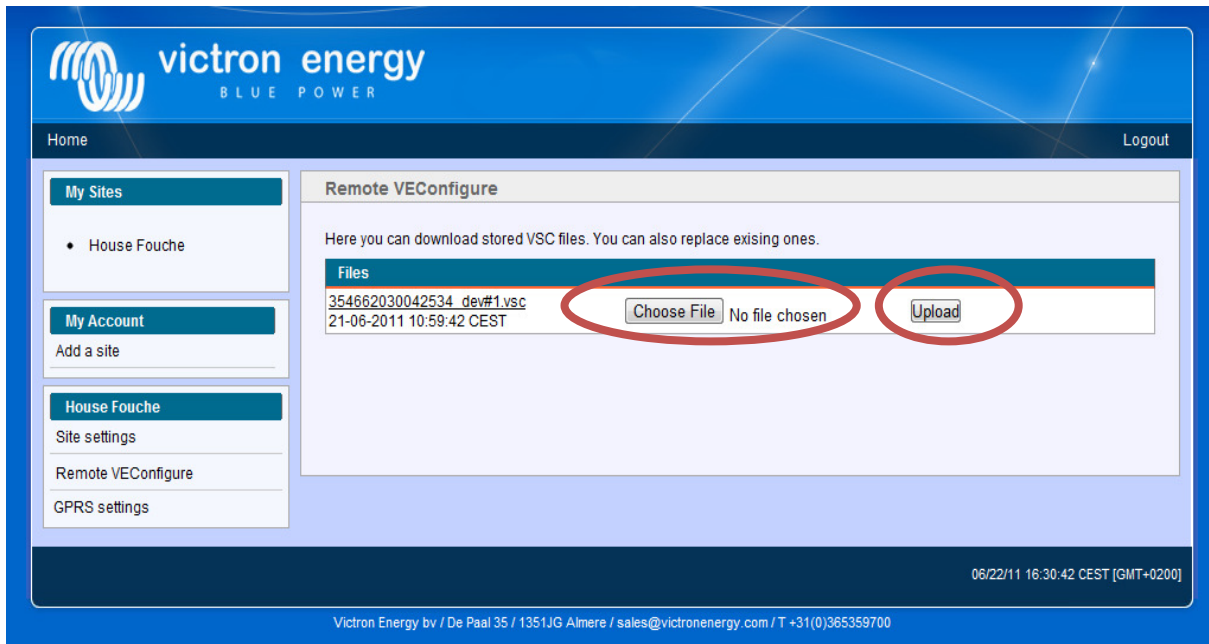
victron energy
BLUE POWER

Home

Logout

My Sites

• House Fouche

My Account

Add a site

House Fouche

Site settings

Remote VEConfigure

GPRS settings

Remote VEConfigure

Here you can download stored VSC files. You can also replace exising ones.

Files

354662030042534_dev#1.vsc
21-06-2011 10:59:42 CEST

Choose File No file chosen

Upload

06/22/11 16:30:42 CEST [GMT+0200]

Victron Energy bv / De Paal 35 / 1351JG Almere / sales@victronenergy.com / T +31(0)365359700